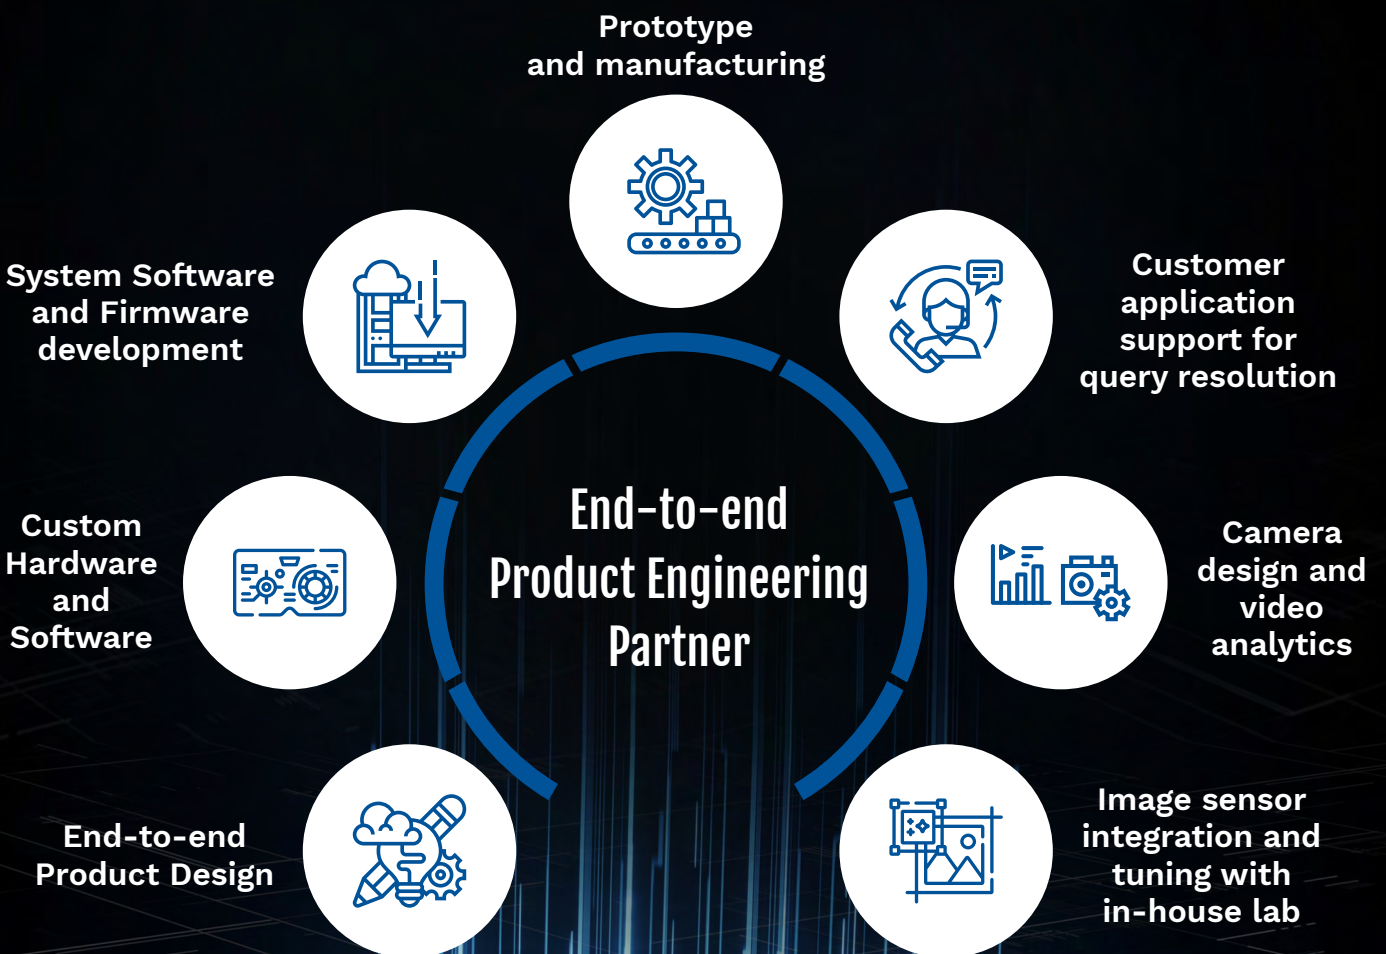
Prototype and manufacturing

System Software and Firmware development

Customer application support for query resolution

End-to-end Product Engineering Partner

Custom Hardware and Software

Camera design and video analytics

End-to-end Product Design

Image sensor integration and tuning with in-house lab